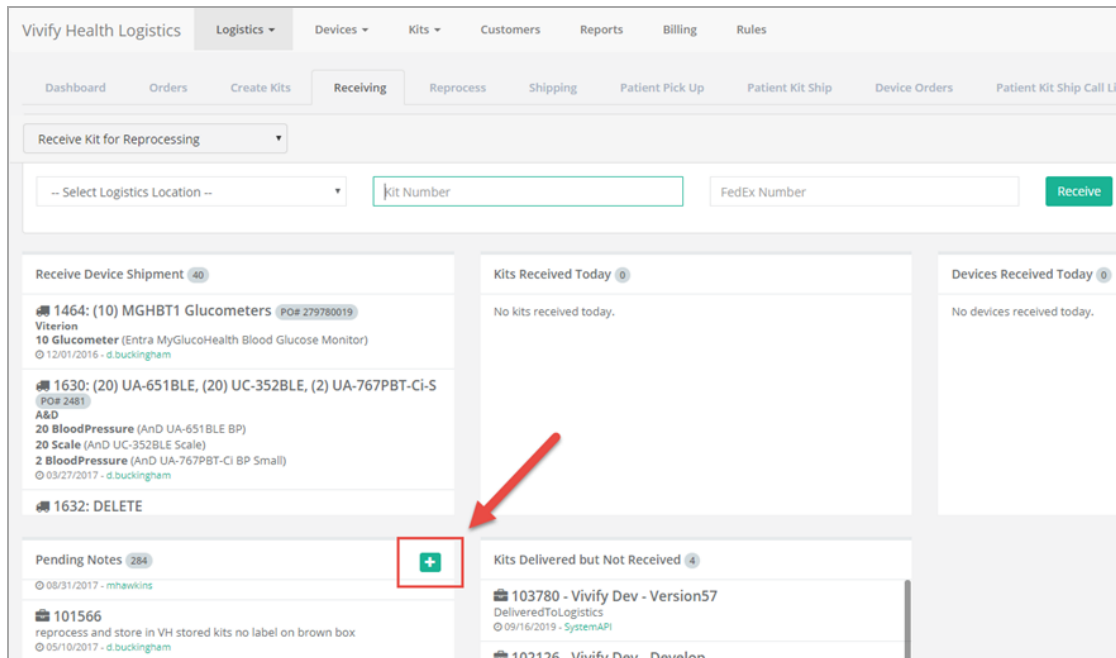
Vivify Health Logistics Logistics ▾ Devices ▾ Kits ▾ Customers Reports Billing Rules

Dashboard Orders Create Kits Receiving Reprocess Shipping Patient Pick Up Patient Kit Ship Device Orders Patient Kit Ship Call Li

Receive Kit for Reprocessing ▾

-- Select Logistics Location -- ▾ Kit Number FedEx Number Receive

Receive Device Shipment 40

1464: (10) MGHBT1 Glucometers PO# 279780019
Viterion
10 Glucometer (Entra MyGlucoHealth Blood Glucose Monitor)
12/01/2016 - d.buckingham

1630: (20) UA-651BLE, (20) UC-352BLE, (2) UA-767PBT-Ci-S PO# 2481
A&D
20 BloodPressure (AnD UA-651BLE BP)
20 Scale (AnD UC-352BLE Scale)
2 BloodPressure (AnD UA-767PBT-Ci BP Small)
03/27/2017 - d.buckingham

1632: DELETE

Kits Received Today 0

No kits received today.

Devices Received Today 0

No devices received today.

Pending Notes 284

08/31/2017 - mhawkins

101566
reprocess and store in VH stored kits no label on brown box
05/10/2017 - d.buckingham

Kits Delivered but Not Received 4

103780 - Vivify Dev - Version57
DeliveredToLogistics
09/16/2019 - SystemAPI

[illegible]